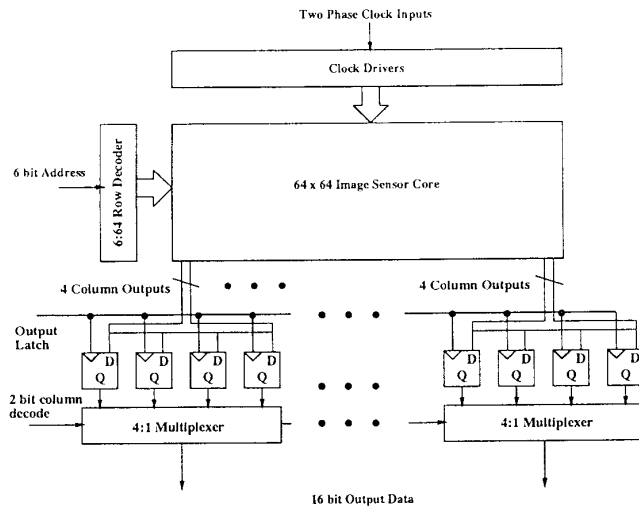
Two Phase Clock Inputs

Clock Drivers

6 bit Address

6:64 Row Decoder

64 x 64 Image Sensor Core

4 Column Outputs

4 Column Outputs

Output Latch

D
Q

D
Q

D
Q

D
Q

D
Q

D
Q

D
Q

D
Q

2 bit column decode

4:1 Multiplexer

4:1 Multiplexer

16 bit Output Data